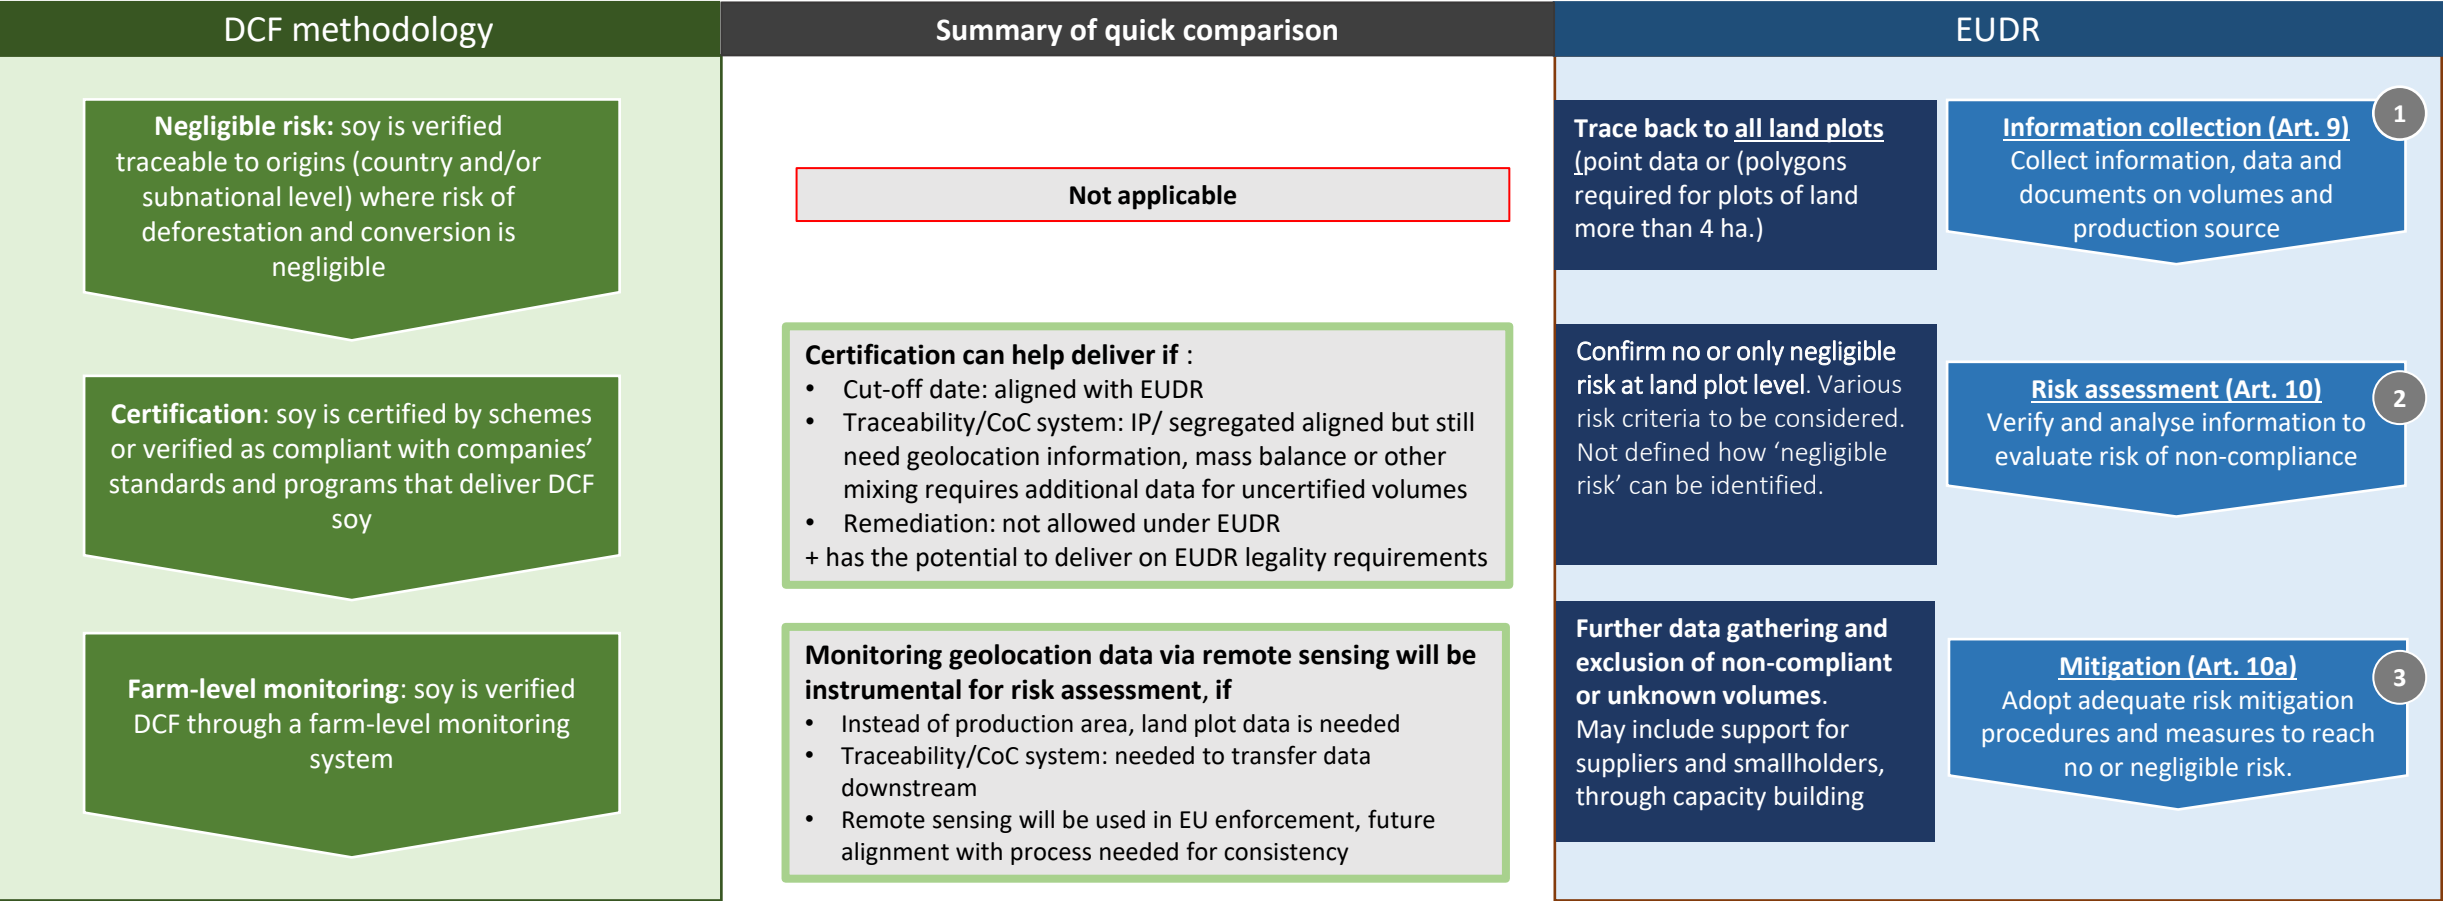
DCF methodology

Negligible risk: soy is verified traceable to origins (country and/or subnational level) where risk of deforestation and conversion is negligible

Certification: soy is certified by schemes or verified as compliant with companies' standards and programs that deliver DCF soy

Farm-level monitoring: soy is verified DCF through a farm-level monitoring system

Summary of quick comparison

Not applicable

Certification can help deliver if :
- Cut-off date: aligned with EUDR
- Traceability/CoC system: IP/ segregated aligned but still need geolocation information, mass balance or other mixing requires additional data for uncertified volumes
- Remediation: not allowed under EUDR
+ has the potential to deliver on EUDR legality requirements

Monitoring geolocation data via remote sensing will be instrumental for risk assessment, if
- Instead of production area, land plot data is needed
- Traceability/CoC system: needed to transfer data downstream
- Remote sensing will be used in EU enforcement, future alignment with process needed for consistency

EUDR

Trace back to all land plots (point data or (polygons required for plots of land more than 4 ha.)

1
Information collection (Art. 9)
Collect information, data and documents on volumes and production source

Confirm no or only negligible risk at land plot level. Various risk criteria to be considered. Not defined how 'negligible risk' can be identified.

2
Risk assessment (Art. 10)
Verify and analyse information to evaluate risk of non-compliance

Further data gathering and exclusion of non-compliant or unknown volumes.
May include support for suppliers and smallholders, through capacity building

3
Mitigation (Art. 10a)
Adopt adequate risk mitigation procedures and measures to reach no or negligible risk.